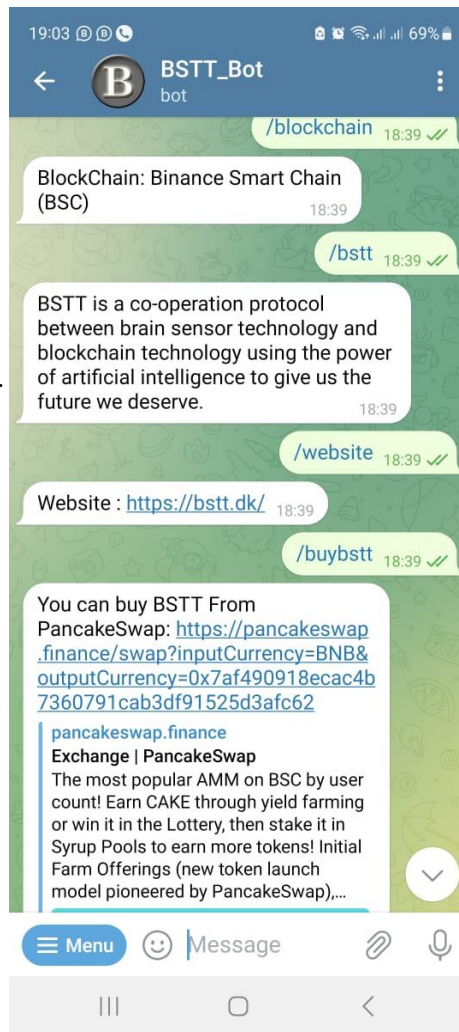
19:03 69%

BSTT_Bot
bot

/blockchain 18:39

BlockChain: Binance Smart Chain (BSC) 18:39

/bstt 18:39

BSTT is a co-operation protocol between brain sensor technology and blockchain technology using the power of artificial intelligence to give us the future we deserve. 18:39

/website 18:39

Website : https://bstt.dk/ 18:39

/buybstt 18:39

You can buy BSTT From PancakeSwap: https://pancakeswap.finance/swap?inputCurrency=BNB&outputCurrency=0x7af490918ecac4b7360791cab3df91525d3afc62

pancakeswap.finance
Exchange | PancakeSwap
The most popular AMM on BSC by user count! Earn CAKE through yield farming or win it in the Lottery, then stake it in Syrup Pools to earn more tokens! Initial Farm Offerings (new token launch model pioneered by PancakeSwap),...

Menu
Message